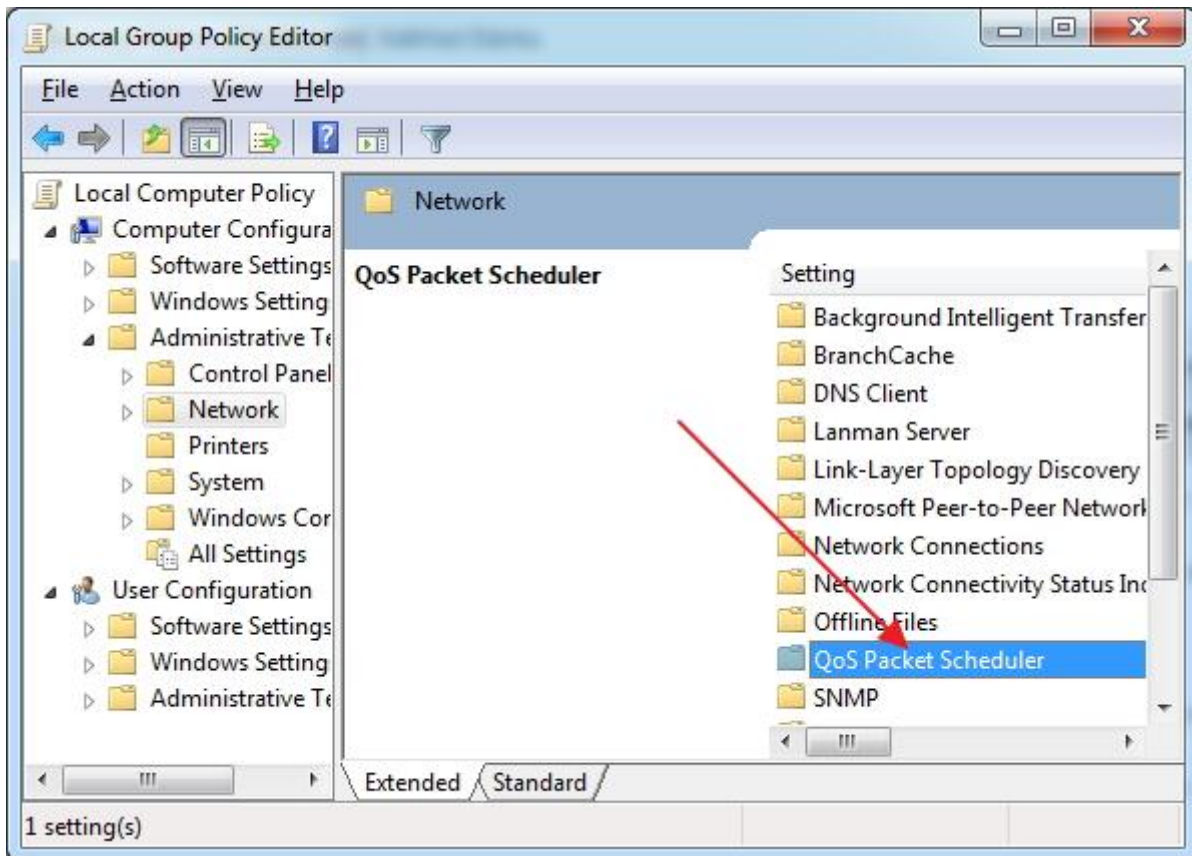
Local Group Policy Editor

File Action View Help

Local Computer Policy
Computer Configura
Software Settings
Windows Setting
Administrative Te
Control Panel
Network
Printers
System
Windows Cor
All Settings
User Configuration
Software Settings
Windows Setting
Administrative Te

Network

QoS Packet Scheduler

Setting
Background Intelligent Transfer
BranchCache
DNS Client
Lanman Server
Link-Layer Topology Discovery
Microsoft Peer-to-Peer Network
Network Connections
Network Connectivity Status Inc
Offline Files
QoS Packet Scheduler
SNMP

Extended Standard

1 setting(s)